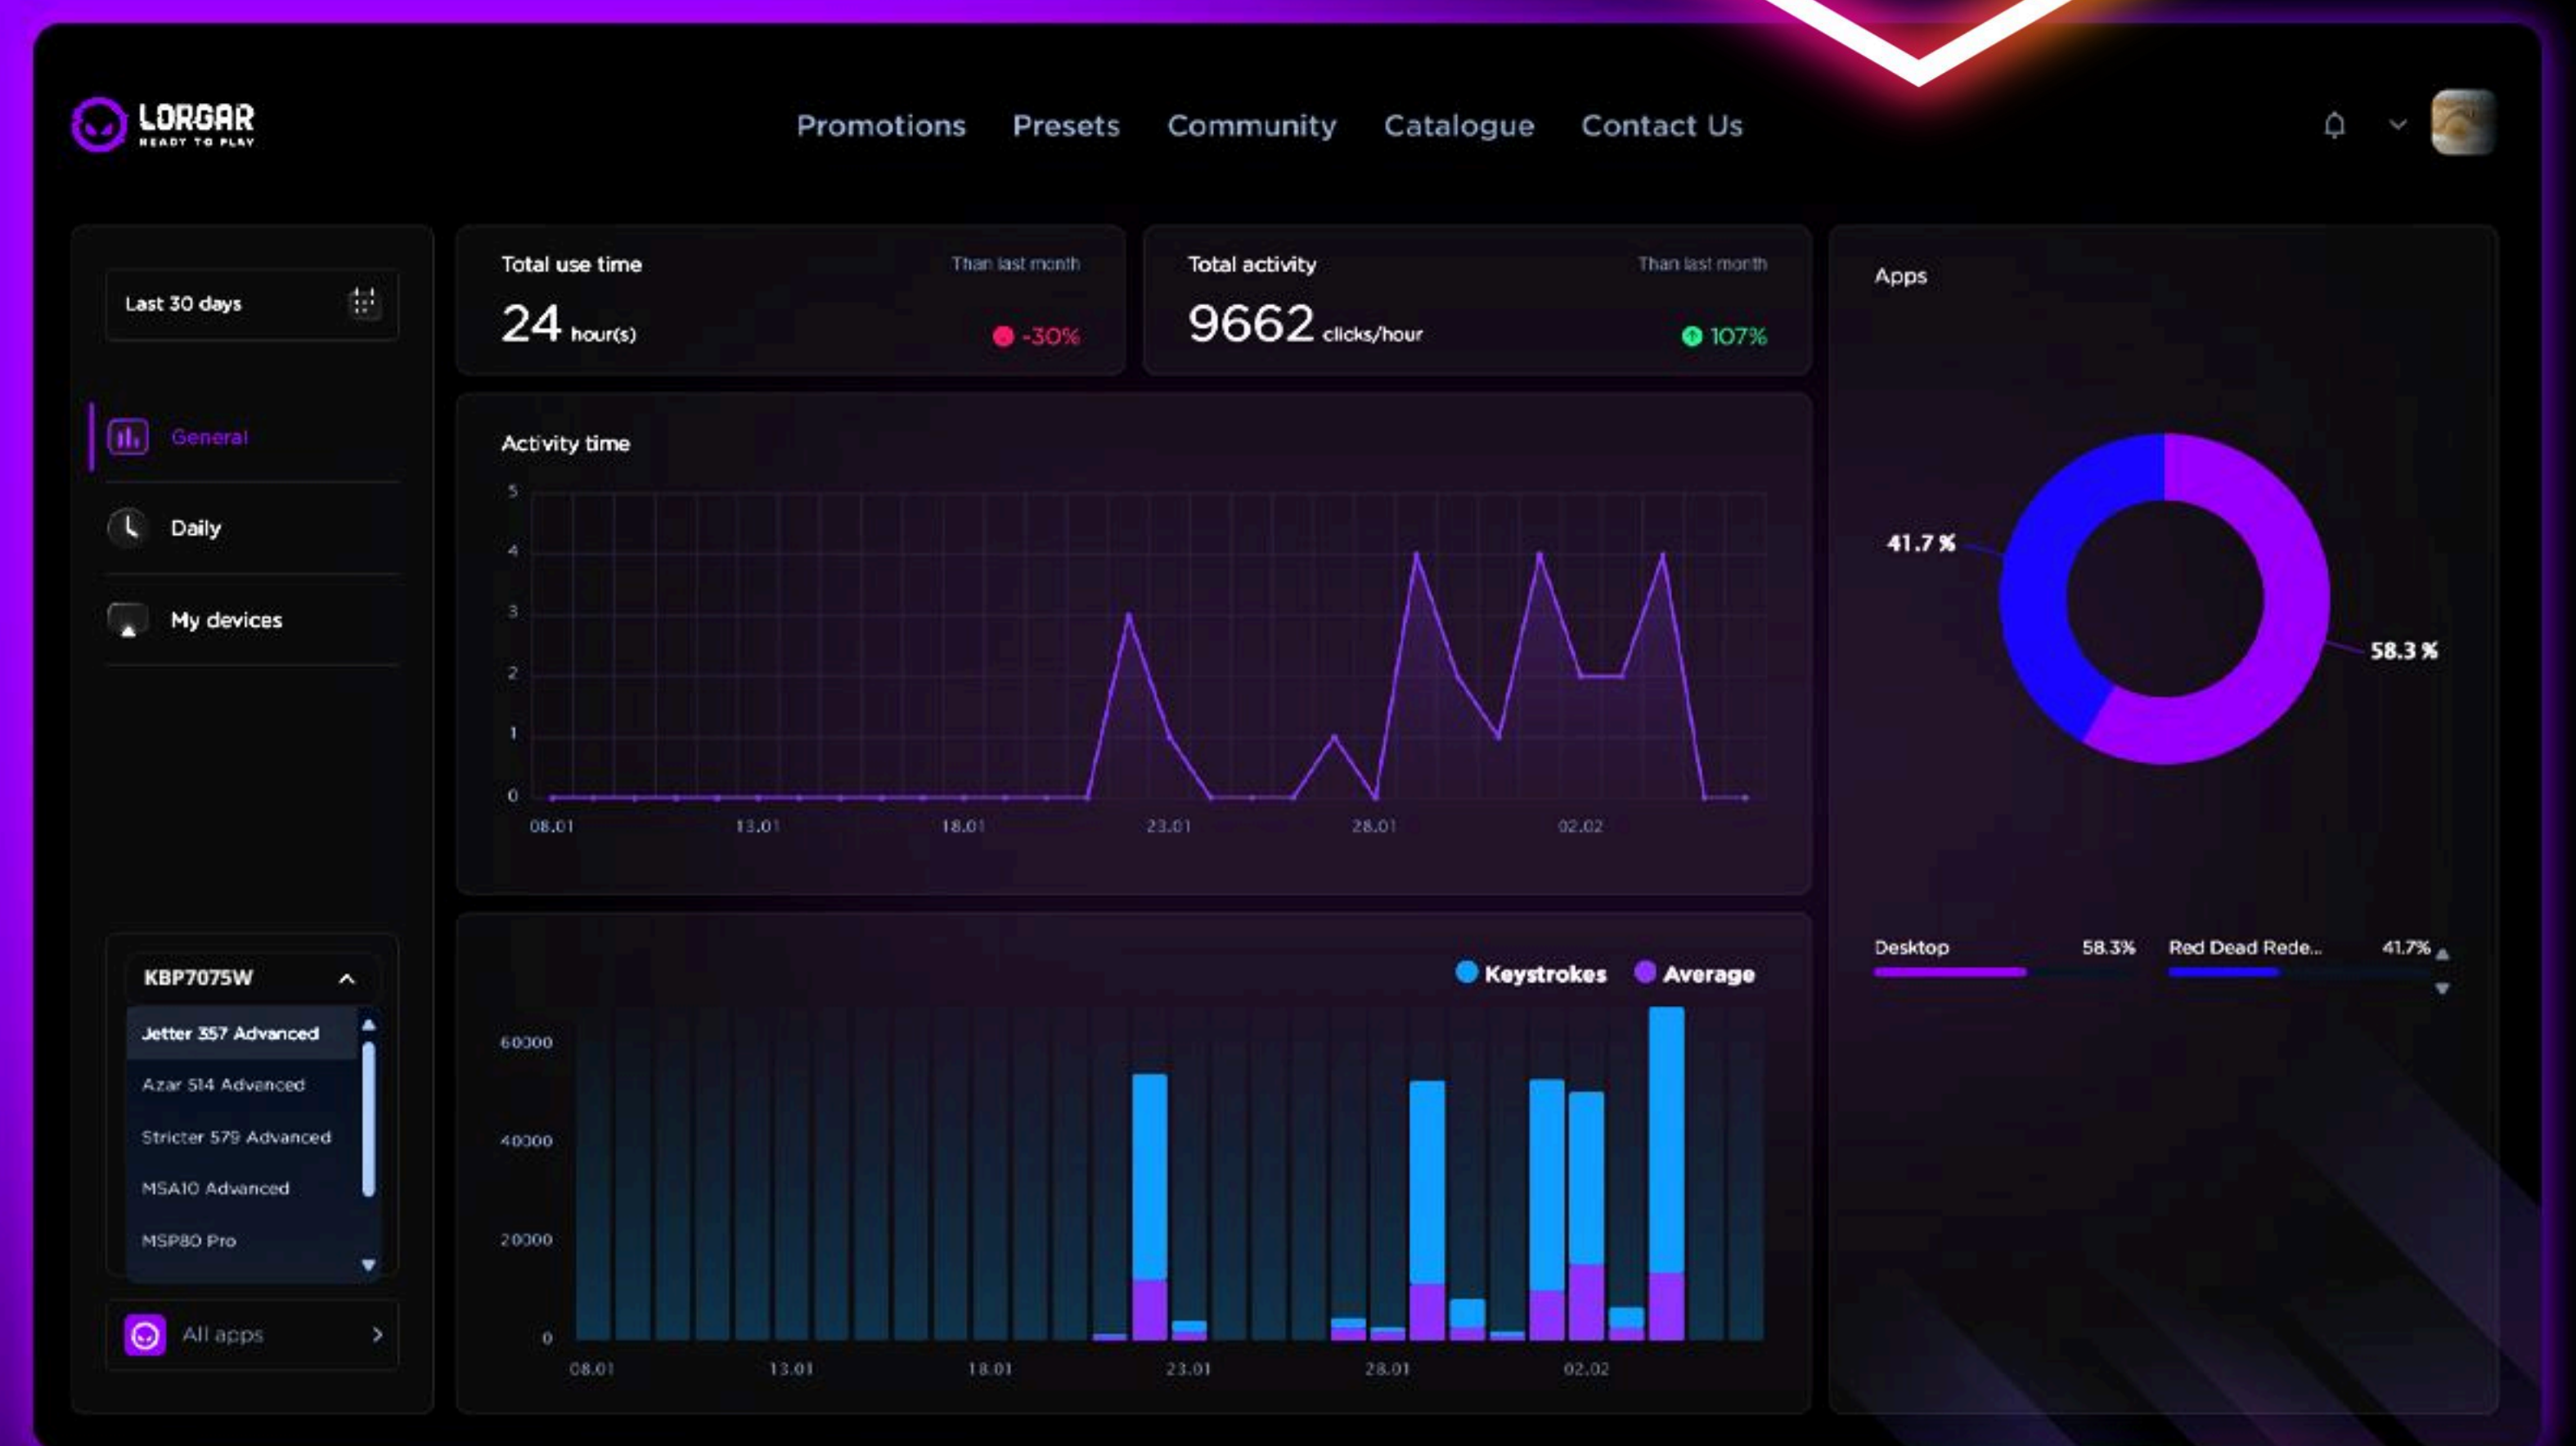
LORGAR
READY TO PLAY

Promotions Presets Community Catalogue Contact Us

Last 30 days

General

Daily

My devices

KBP7075W

Jetter 357 Advanced

Azar 514 Advanced

Stricter 579 Advanced

MSA10 Advanced

MSP80 Pro

All apps

Total use time
Than last month
24 hour(s)
-30%

Total activity
Than last month
9662 clicks/hour
107%

Activity time

5
4
3
2
1
0
08.01 13.01 18.01 23.01 28.01 02.02

Keystrokes Average

60000
40000
20000
0
08.01 13.01 18.01 23.01 28.01 02.02

Apps

41.7 %
58.3 %

Desktop 58.3%
Red Dead Rede... 41.7%